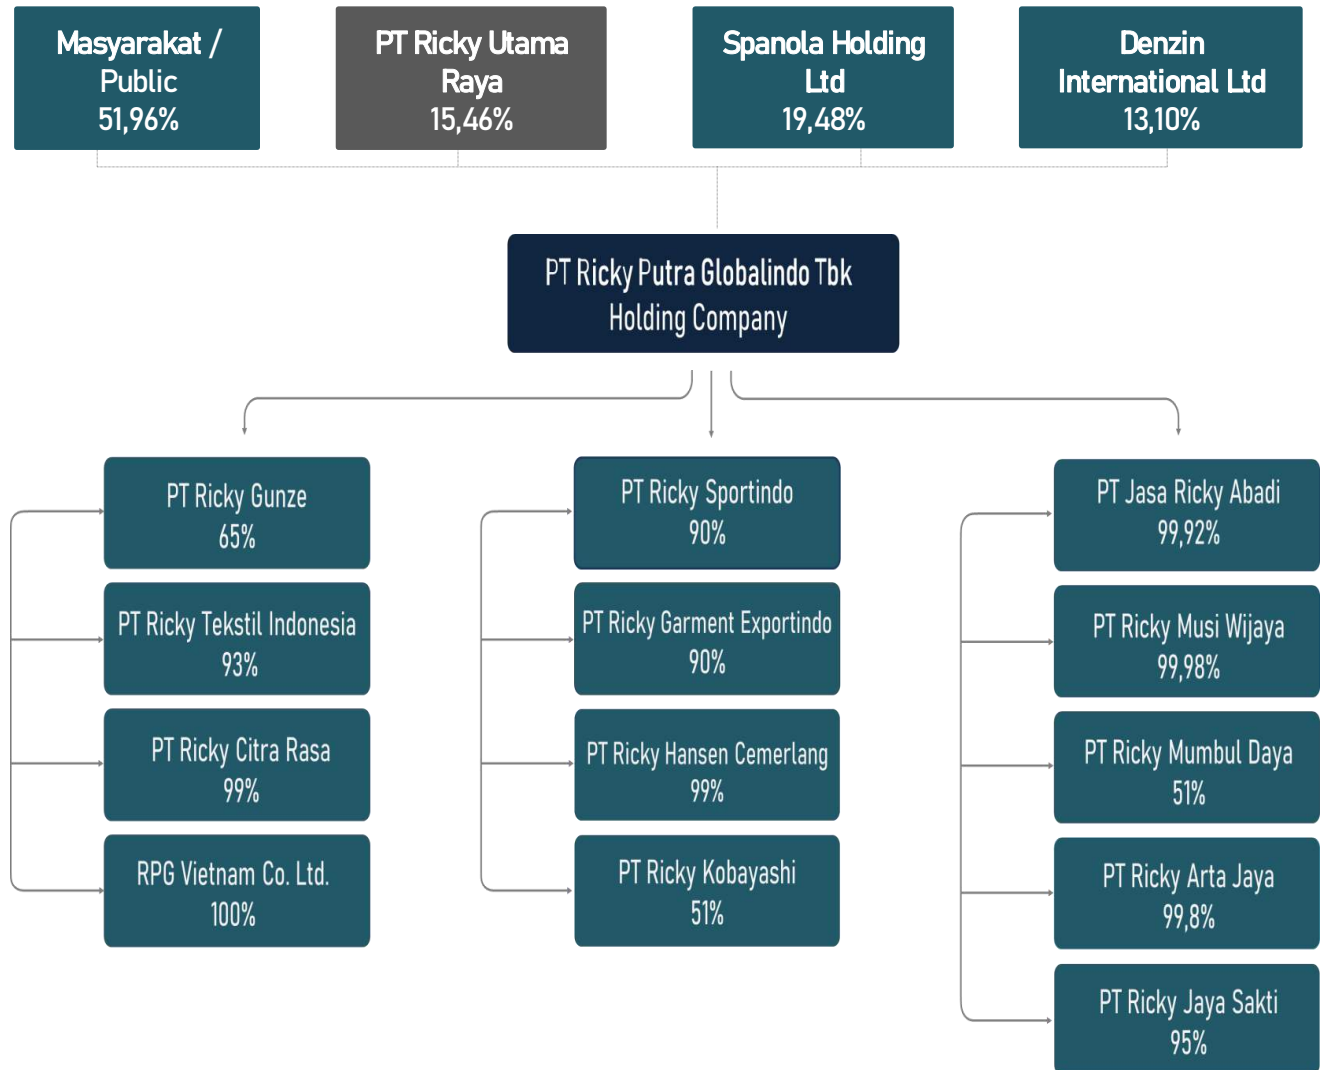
Masyarakat / Public
51,96%

PT Ricky Utama Raya
15,46%

Spanola Holding Ltd
19,48%

Denzin International Ltd
13,10%

PT Ricky Putra Globalindo Tbk
Holding Company

PT Ricky Gunze
65%

PT Ricky Tekstil Indonesia
93%

PT Ricky Citra Rasa
99%

RPG Vietnam Co. Ltd.
100%

PT Ricky Sportindo
90%

PT Ricky Garment Exportindo
90%

PT Ricky Hansen Cemerlang
99%

PT Ricky Kobayashi
51%

PT Jasa Ricky Abadi
99,92%

PT Ricky Musi Wijaya
99,98%

PT Ricky Mumbul Daya
51%

PT Ricky Arta Jaya
99,8%

PT Ricky Jaya Sakti
95%